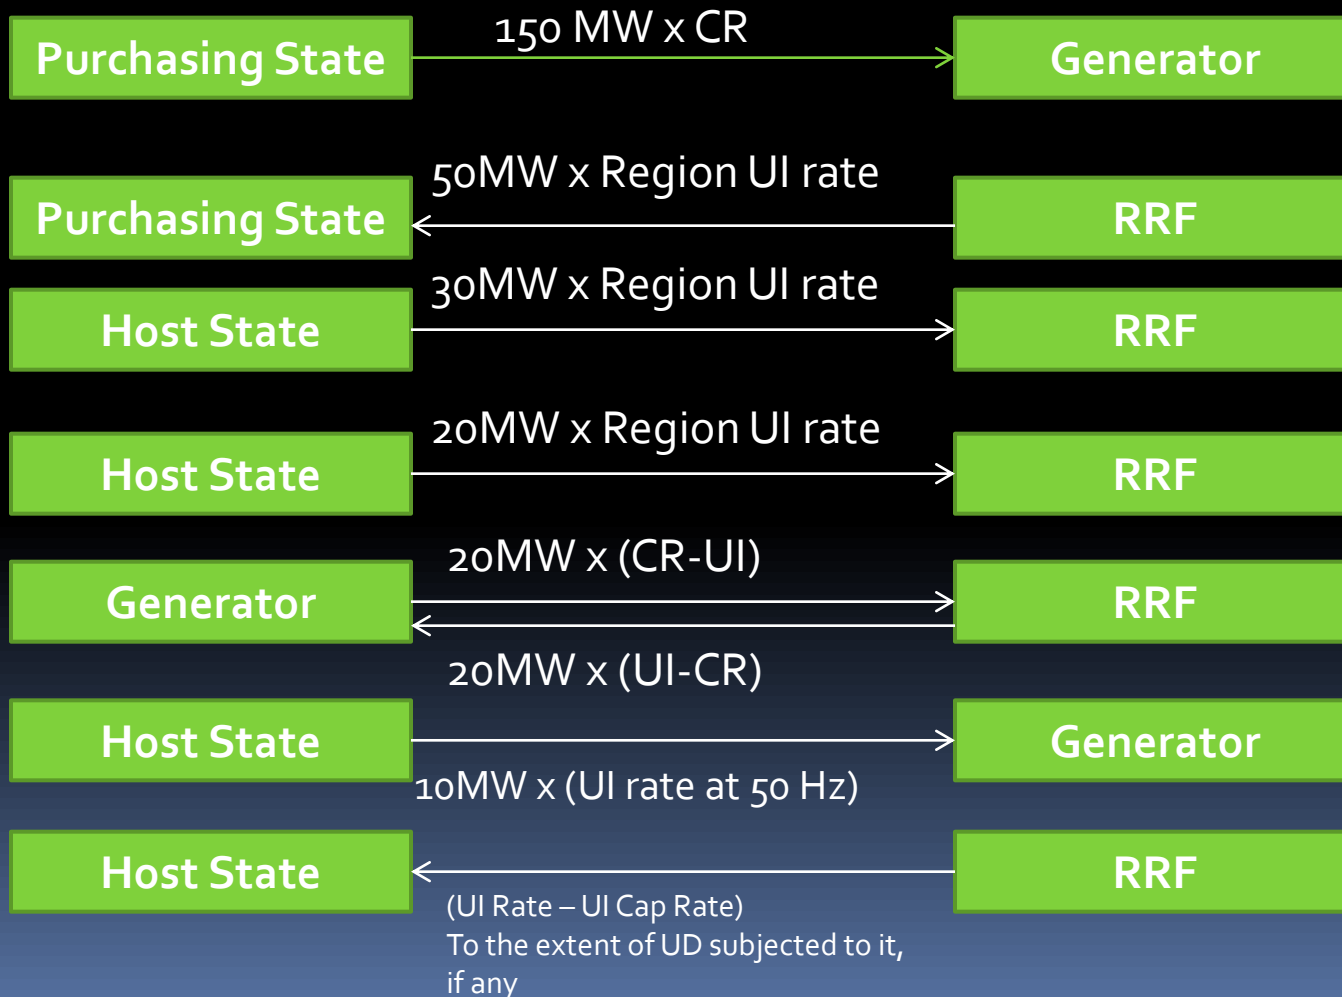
Purchasing State

150 MW x CR

Generator

50MW x Region UI rate

Purchasing State

RRF

30MW x Region UI rate

Host State

RRF

20MW x Region UI rate

Host State

RRF

20MW x (CR-UI)

Generator

RRF

20MW x (UI-CR)

Host State

Generator

10MW x (UI rate at 50 Hz)

Host State

RRF

(UI Rate – UI Cap Rate)
To the extent of UD subjected to it, if any